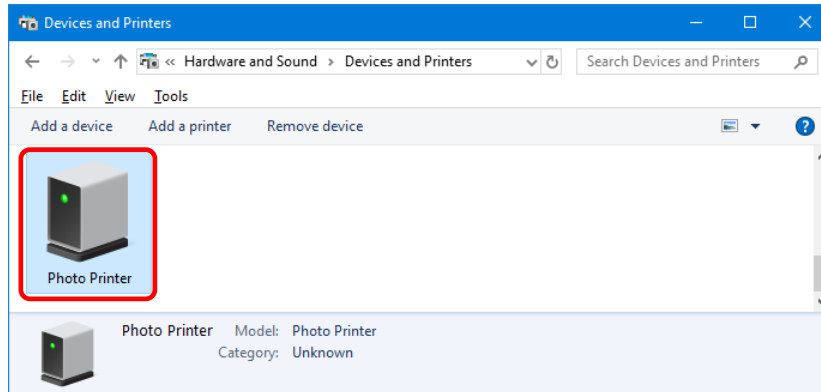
Devices and Printers

« Hardware and Sound > Devices and Printers

Search Devices and Printers

File Edit View Tools

Add a device Add a printer Remove device

Photo Printer

Photo Printer Model: Photo Printer
Category: Unknown